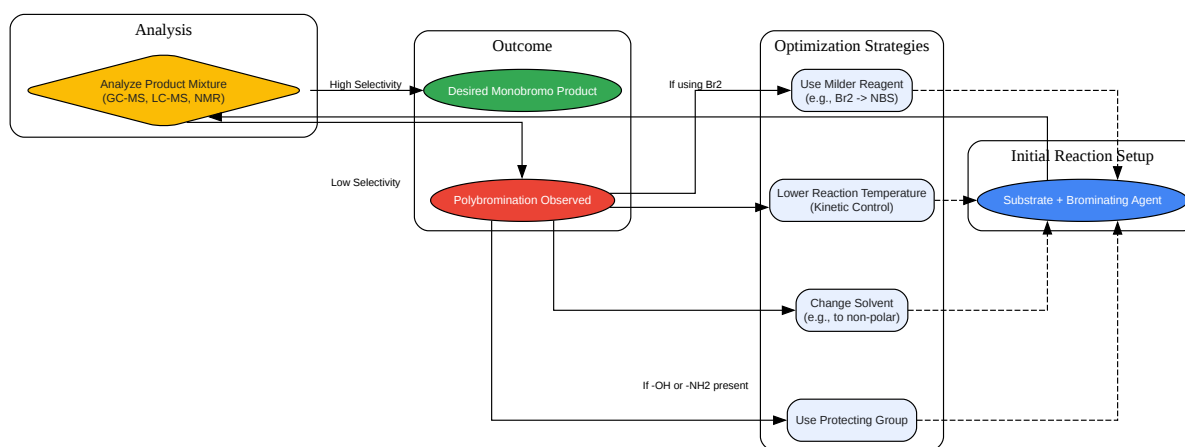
Analysis

Analyze Product Mixture
(GC-MS, LC-MS, NMR)

High Selectivity

Low Selectivity

Outcome

Desired Monobromo Product

Polybromination Observed

If using Br2

If -OH or -NH2 present

Optimization Strategies

Use Milder Reagent
(e.g., Br2 -> NBS)

Lower Reaction Temperature
(Kinetic Control)

Change Solvent
(e.g., to non-polar)

Use Protecting Group

Initial Reaction Setup

Substrate + Brominating Agent